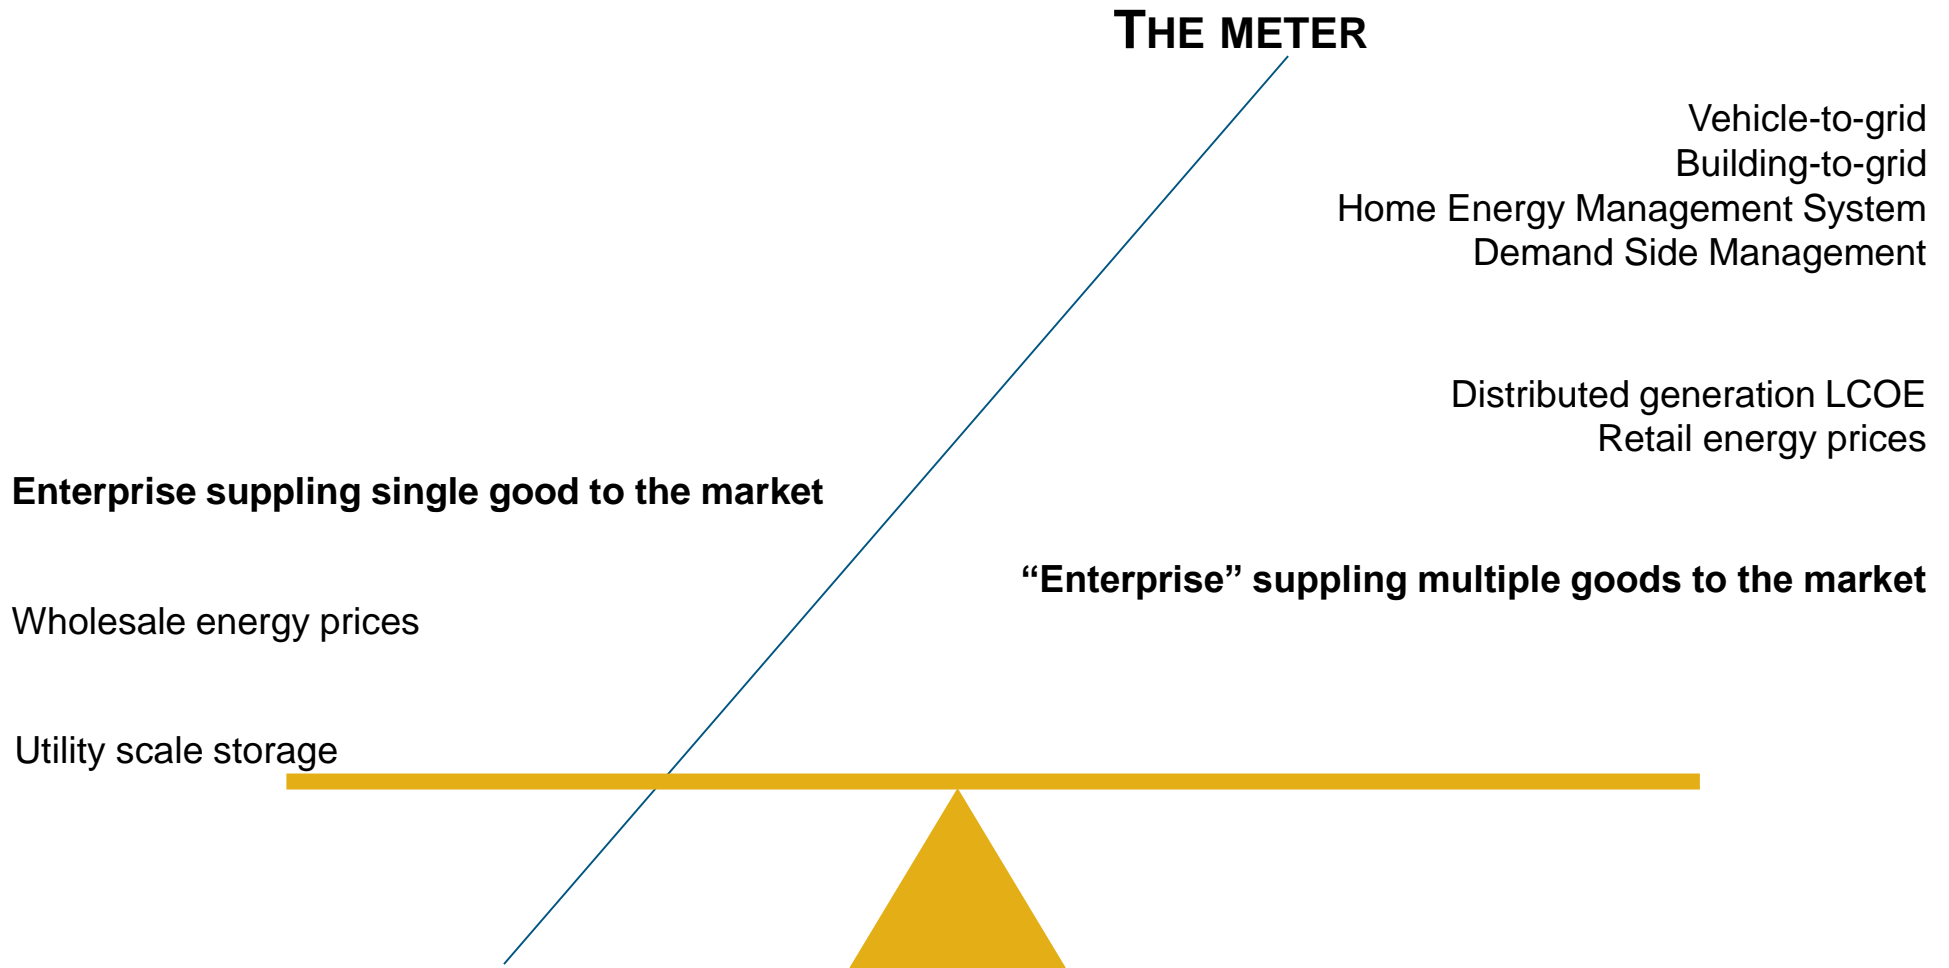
THE METER

Vehicle-to-grid
Building-to-grid
Home Energy Management System
Demand Side Management

Distributed generation LCOE
Retail energy prices

Enterprise suppling single good to the market

“Enterprise” suppling multiple goods to the market

Wholesale energy prices

Utility scale storage